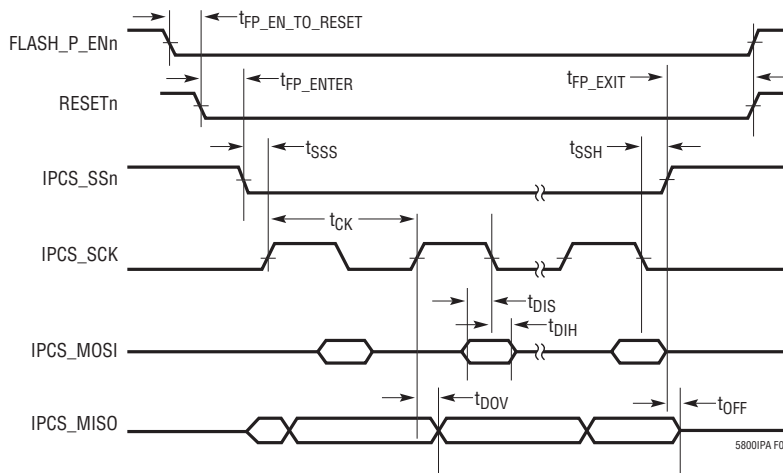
$t_{FP\_EN\_TO\_RESET}$

FLASH_P_ENn

$t_{FP\_ENTER}$

$t_{FP\_EXIT}$

RESETn

$t_{SSS}$

$t_{SSH}$

IPCS_SSn

$t_{CK}$

IPCS_SCK

$t_{DIS}$

$t_{DIH}$

IPCS_MOSI

$t_{DOV}$

$t_{OFF}$

IPCS_MISO

5800IPA F0